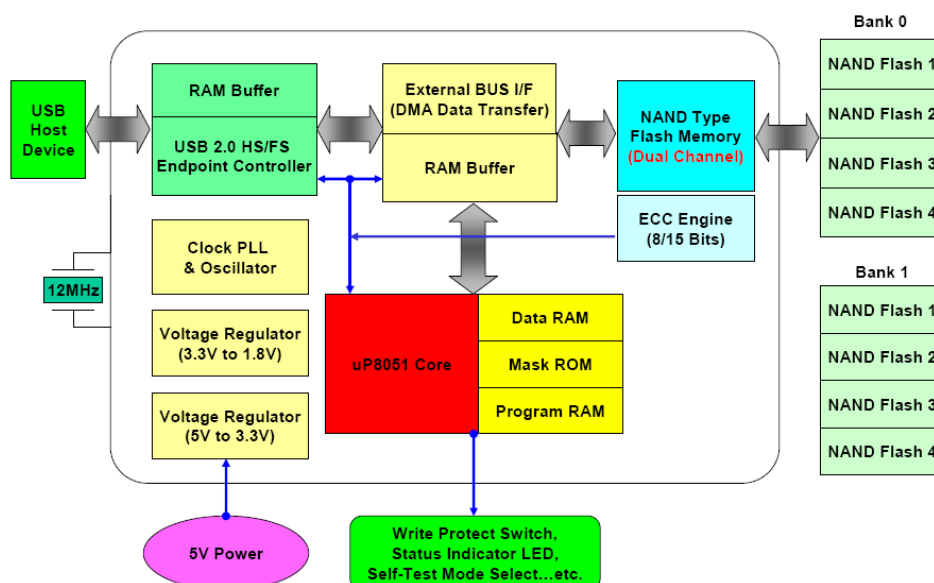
Bank 0

USB Host Device

RAM Buffer

USB 2.0 HS/FS Endpoint Controller

External BUS I/F (DMA Data Transfer)

RAM Buffer

NAND Type Flash Memory (Dual Channel)

ECC Engine (8/15 Bits)

NAND Flash 1

NAND Flash 2

NAND Flash 3

NAND Flash 4

Clock PLL & Oscillator

12MHz

Voltage Regulator (3.3V to 1.8V)

Voltage Regulator (5V to 3.3V)

uP8051 Core

Data RAM

Mask ROM

Program RAM

Bank 1

NAND Flash 1

NAND Flash 2

NAND Flash 3

NAND Flash 4

5V Power

Write Protect Switch, Status Indicator LED, Self-Test Mode Select…etc.